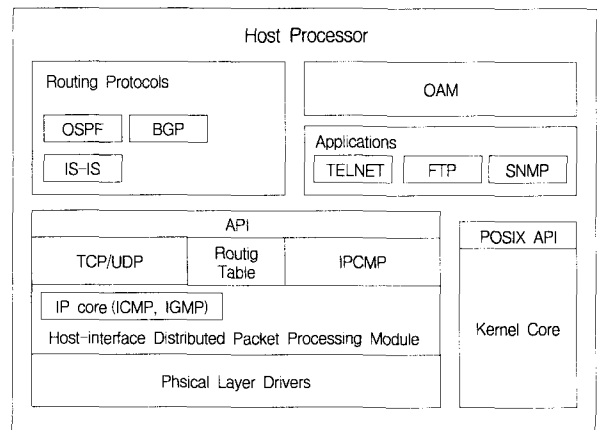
Host Processor

Routing Protocols

OSPF

BGP

IS-IS

OAM

Applications

TELNET

FTP

SNMP

API

TCP/UDP

Routig Table

IPCMP

IP core (ICMP, IGMP)

Host-interface Distributed Packet Processing Module

Phsical Layer Drivers

POSIX API

Kernel Core